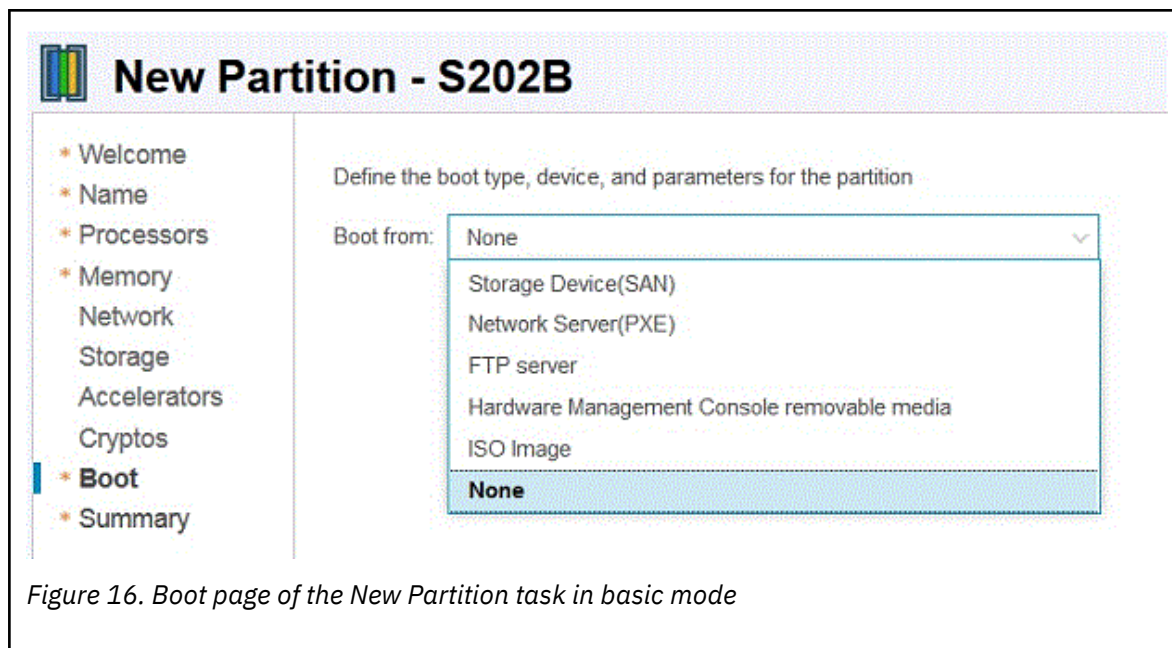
New Partition - S202B

* Welcome
* Name
* Processors
* Memory
Network
Storage
Accelerators
Cryptos
* Boot
* Summary

Define the boot type, device, and parameters for the partition

Boot from: None

Storage Device(SAN)
Network Server(PXE)
FTP server
Hardware Management Console removable media
ISO Image
None

*Figure 16. Boot page of the New Partition task in basic mode*